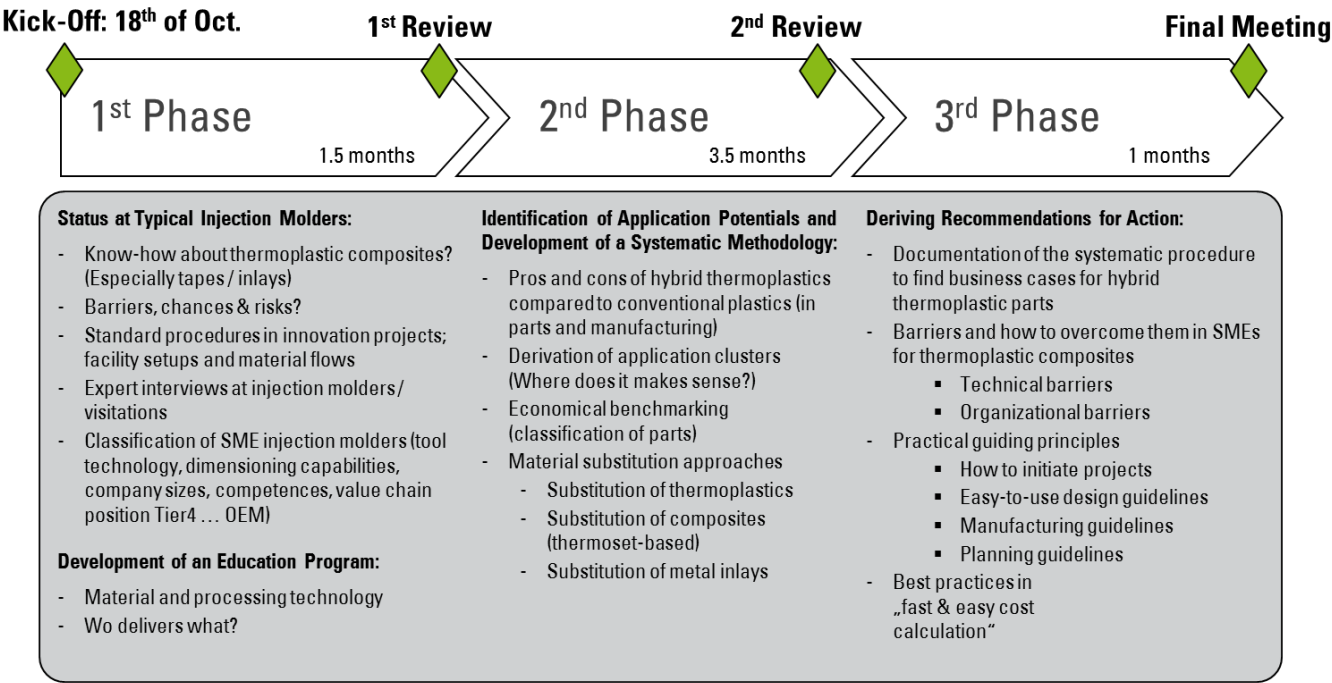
Kick-Off: 18$^{th}$ of Oct.

1$^{st}$ Review

2$^{nd}$ Review

Final Meeting

1$^{st}$ Phase

1.5 months

2$^{nd}$ Phase

3.5 months

3$^{rd}$ Phase

1 months

Status at Typical Injection Molders:

- Know-how about thermoplastic composites? (Especially tapes / inlays)
- Barriers, chances & risks?
- Standard procedures in innovation projects; facility setups and material flows
- Expert interviews at injection molders / visitations
- Classification of SME injection molders (tool technology, dimensioning capabilities, company sizes, competences, value chain position Tier4 … OEM)

Development of an Education Program:

- Material and processing technology
- Wo delivers what?

Identification of Application Potentials and Development of a Systematic Methodology:

- Pros and cons of hybrid thermoplastics compared to conventional plastics (in parts and manufacturing)
- Derivation of application clusters (Where does it makes sense?)
- Economical benchmarking (classification of parts)
- Material substitution approaches
  - Substitution of thermoplastics
  - Substitution of composites (thermoset-based)
  - Substitution of metal inlays

Deriving Recommendations for Action:

- Documentation of the systematic procedure to find business cases for hybrid thermoplastic parts
- Barriers and how to overcome them in SMEs for thermoplastic composites
  ▪ Technical barriers
  ▪ Organizational barriers
- Practical guiding principles
  ▪ How to initiate projects
  ▪ Easy-to-use design guidelines
  ▪ Manufacturing guidelines
  ▪ Planning guidelines
- Best practices in „fast & easy cost calculation“